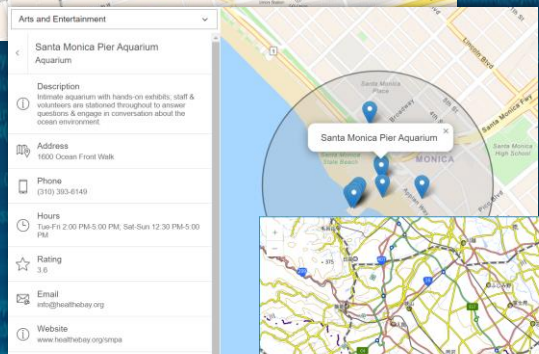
Arts and Entertainment

Santa Monica Pier Aquarium
Aquarium

Description
Intimate aquarium with hands-on exhibits; staff & volunteers are stationed throughout to answer questions & engage in conversation about the ocean environment

Address
1600 Ocean Front Walk

Phone
(310) 393-6149

Hours
Tue-Fri 2:00 PM-5:00 PM; Sat-Sun 12:30 PM-5:00 PM

Rating
3.6

Email
info@healthebay.org

Website
www.healthebay.org/smpa

Santa Monica Pier Aquarium

Santa Monica Place

Broadway

5th St

Lincoln Blvd

Santa Monica Fwy

Santa Monica High School

Santa Monica State Beach

MONICA

Pico Blvd

375